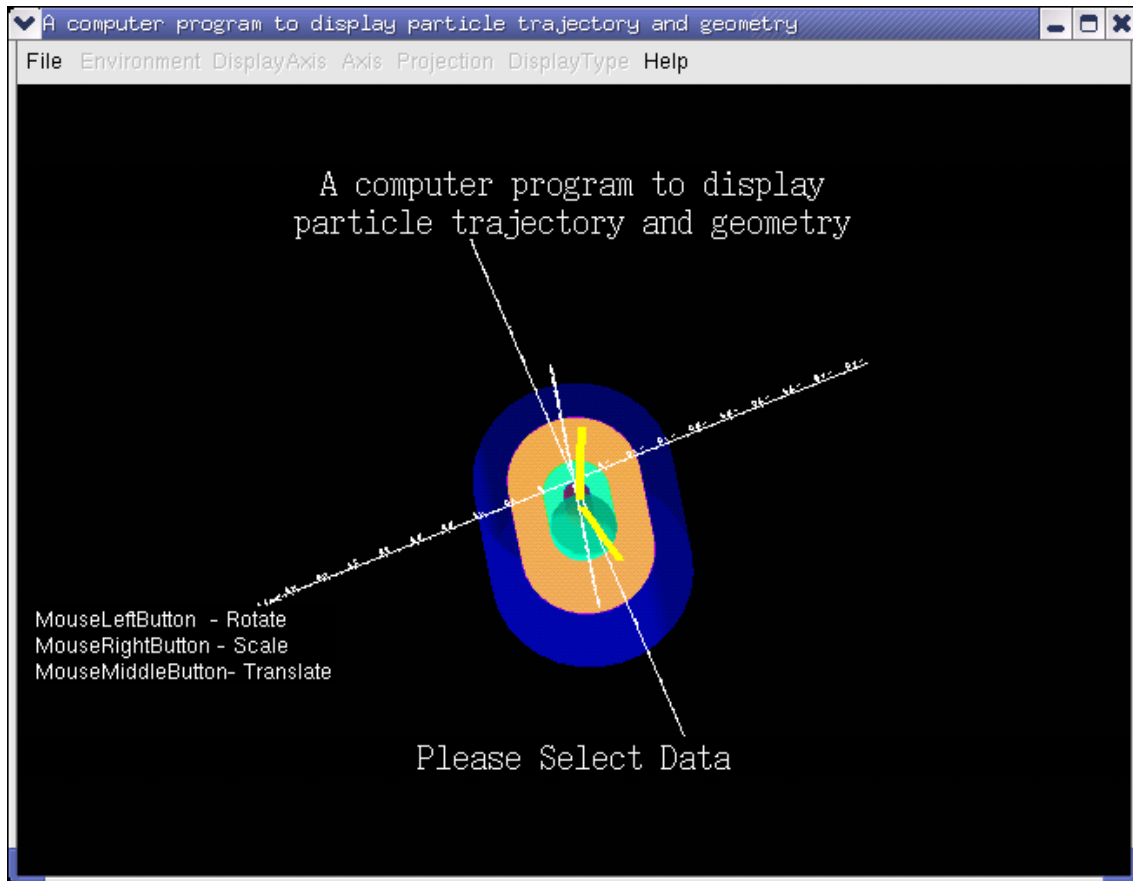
A computer program to display particle trajectory and geometry

File Environment DisplayAxis Axis Projection DisplayType Help

A computer program to display particle trajectory and geometry

MouseLeftButton - Rotate
MouseRightButton - Scale
MouseMiddleButton- Translate

Please Select Data